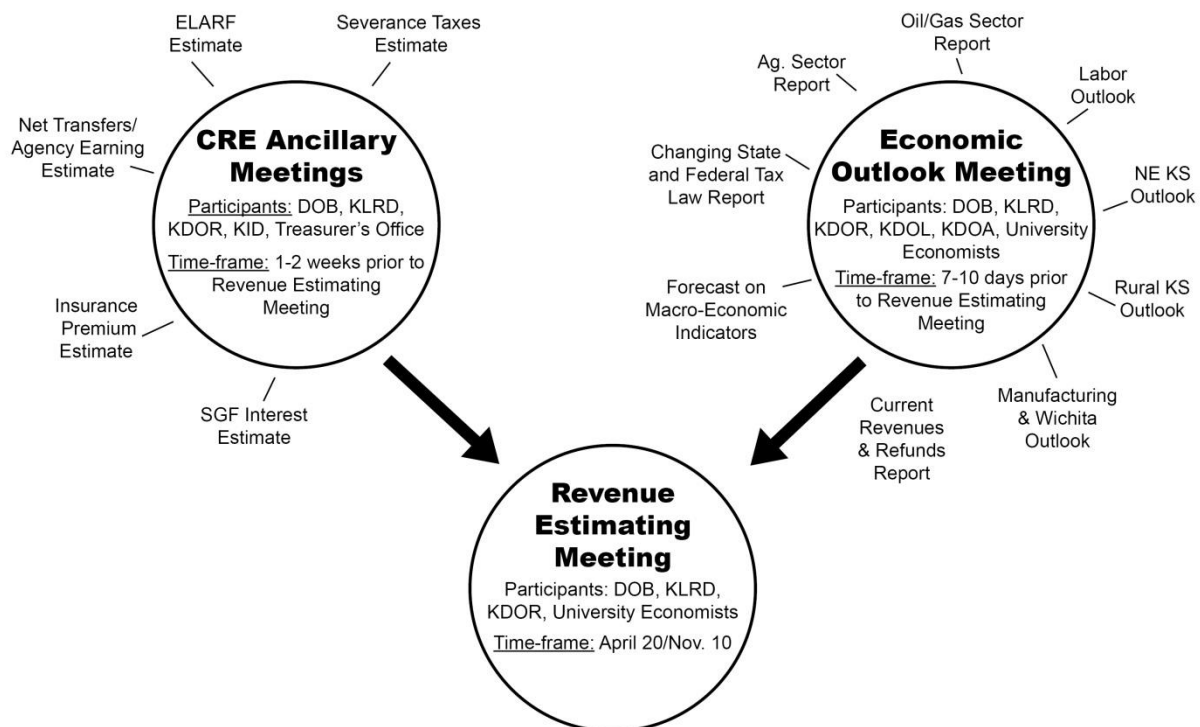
ELARF Estimate

Severance Taxes Estimate

Net Transfers/ Agency Earning Estimate

CRE Ancillary Meetings

Participants: DOB, KLRD, KDOR, KID, Treasurer's Office

Time-frame: 1-2 weeks prior to Revenue Estimating Meeting

Insurance Premium Estimate

SGF Interest Estimate

Oil/Gas Sector Report

Ag. Sector Report

Labor Outlook

Changing State and Federal Tax Law Report

Economic Outlook Meeting

Participants: DOB, KLRD, KDOR, KDOL, KDOA, University Economists

Time-frame: 7-10 days prior to Revenue Estimating Meeting

NE KS Outlook

Forecast on Macro-Economic Indicators

Rural KS Outlook

Manufacturing & Wichita Outlook

Current Revenues & Refunds Report

Revenue Estimating Meeting

Participants: DOB, KLRD, KDOR, University Economists

Time-frame: April 20/Nov. 10